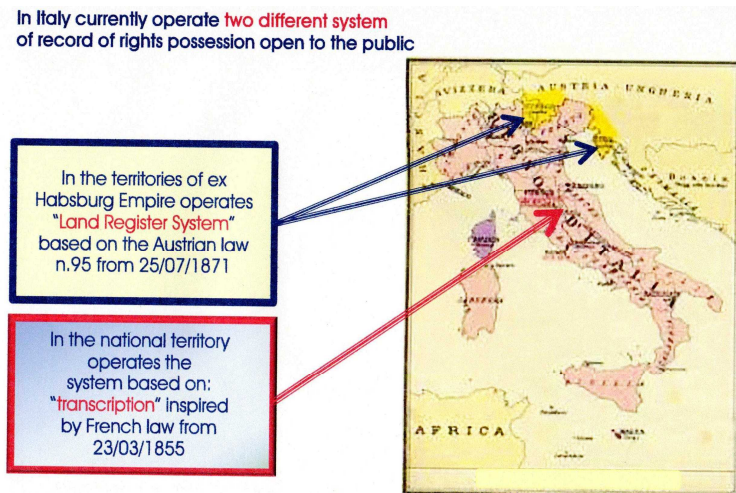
In Italy currently operate two different system of record of rights possession open to the public

In the territories of ex Habsburg Empire operates "Land Register System" based on the Austrian law n.95 from 25/07/1871

In the national territory operates the system based on: "transcription" inspired by French law from 23/03/1855

SVIZZERA

AUSTRIA UNGHERIA

Bosnia

ITALIA

AFRICA